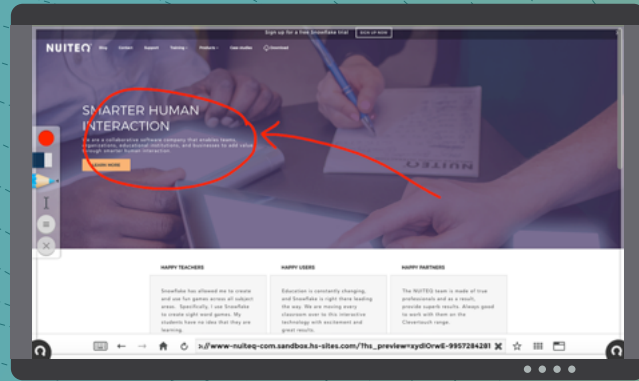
Sign up for a free Snowflake trial SIGN UP NOW

NUITEQ Blog Contact Support Training Products Case studies Download

SMARTER HUMAN INTERACTION

We are a collaborative software company that enables teams, organizations, educational institutions, and businesses to add value through smarter human interaction.

LEARN MORE

HAPPY TEACHERS

Snowflake has allowed me to create and use fun games across all subject areas. Specifically, I use Snowflake to create sight word games. My students have no idea that they are learning.

HAPPY USERS

Education is constantly changing, and Snowflake is right there leading the way. We are moving every classroom over to this interactive technology with excitement and great results.

HAPPY PARTNERS

The NUITEQ team is made of true professionals and as a result, provide superb results. Always good to work with them on the Clevertouch range.

://www-nuiteq-com.sandbox.hs-sites.com/?hs_preview=xydlOrwE-9957284281